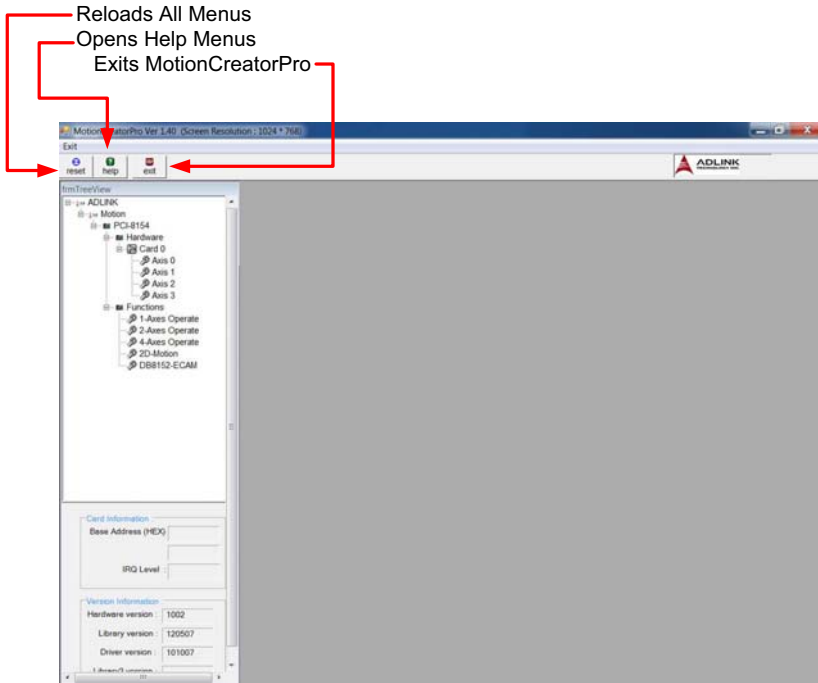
Reloads All Menus
Opens Help Menus
Exits MotionCreatorPro

MotionCreatorPro Ver 1.40 (Screen Resolution : 1024 * 768)
Exit
reset help exit
ADLINK

frmTreeView
ADLINK
Motion
PCI-8154
Hardware
Card 0
Axis 0
Axis 1
Axis 2
Axis 3
Functions
1-Axes Operate
2-Axes Operate
4-Axes Operate
2D-Motion
DB8152-ECAM

Card Information
Base Address (HEX)
IRQ Level

Version Information
Hardware version : 1002
Library version : 120507
Driver version : 101007
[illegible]